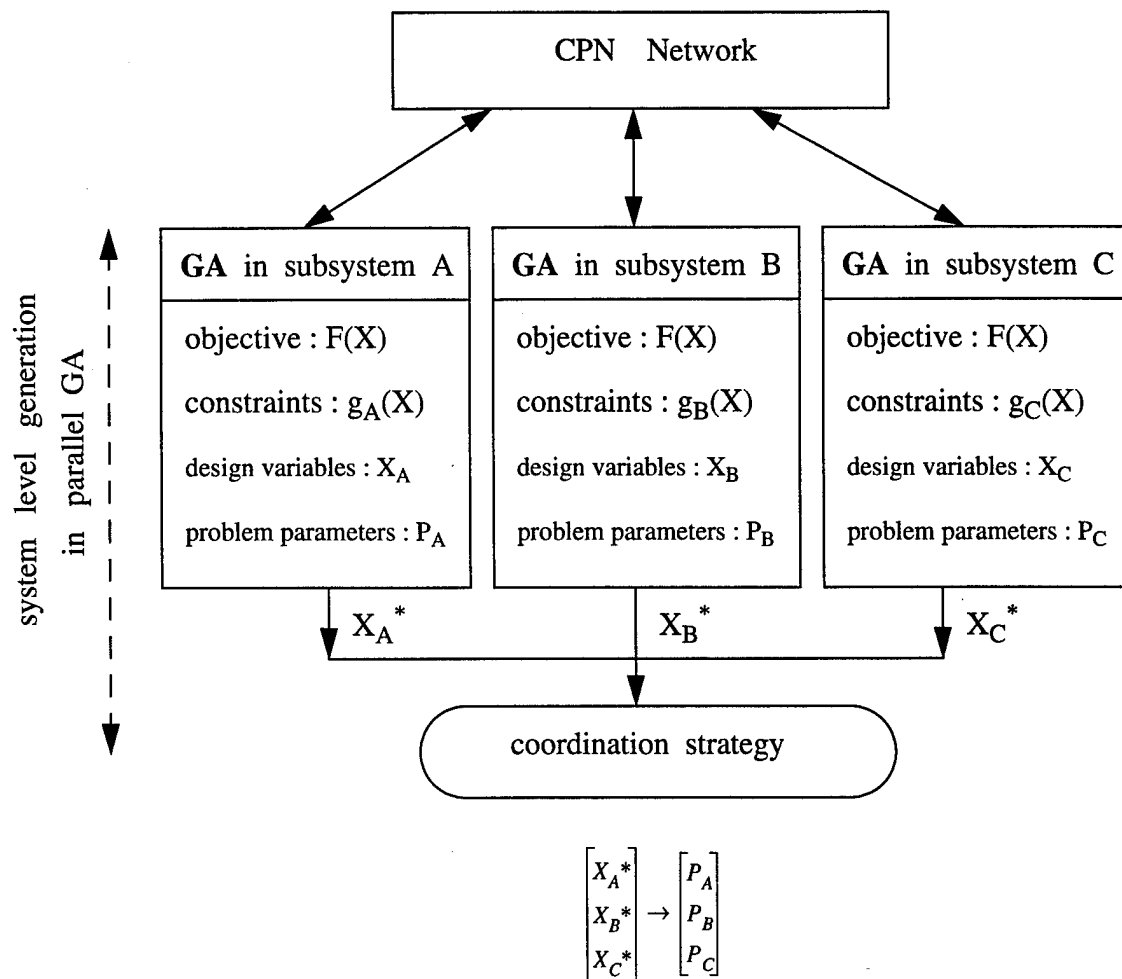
CPN Network

system level generation in parallel GA

GA in subsystem A
objective : F(X)
constraints : $g_A(X)$
design variables : $X_A$
problem parameters : $P_A$

GA in subsystem B
objective : F(X)
constraints : $g_B(X)$
design variables : $X_B$
problem parameters : $P_B$

GA in subsystem C
objective : F(X)
constraints : $g_C(X)$
design variables : $X_C$
problem parameters : $P_C$

$X_A^*$ $X_B^*$ $X_C^*$

coordination strategy

$\begin{bmatrix} X_A^* \\ X_B^* \\ X_C^* \end{bmatrix} \rightarrow \begin{bmatrix} P_A \\ P_B \\ P_C \end{bmatrix}$